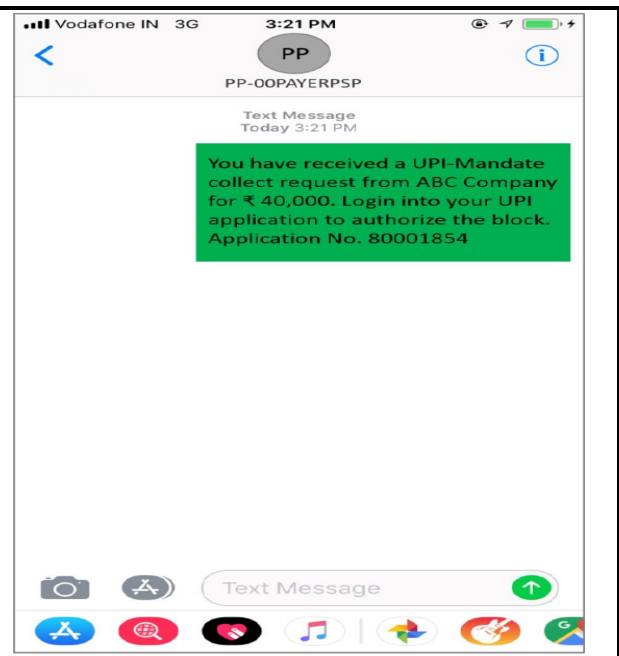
Vodafone IN 3G
3:21 PM
PP
PP-00PAYERPSP

Text Message
Today 3:21 PM

You have received a UPI-Mandate collect request from ABC Company for ₹ 40,000. Login into your UPI application to authorize the block. Application No. 80001854

Text Message